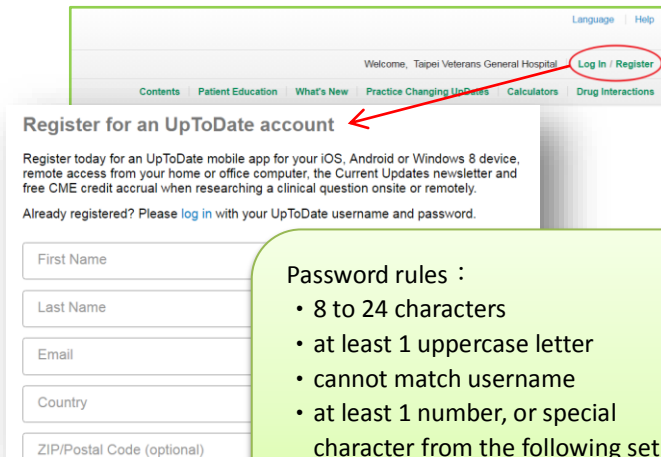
Language | Help

Welcome, Taipei Veterans General Hospital Log In / Register

Contents | Patient Education | What's New | Practice Changing UpDates | Calculators | Drug Interactions

Register for an UpToDate account

Register today for an UpToDate mobile app for your iOS, Android or Windows 8 device, remote access from your home or office computer, the Current Updates newsletter and free CME credit accrual when researching a clinical question onsite or remotely.

Already registered? Please log in with your UpToDate username and password.

First Name

Last Name

Email

Country

ZIP/Postal Code (optional)

Password rules：
・8 to 24 characters
・at least 1 uppercase letter
・cannot match username
・at least 1 number, or special character from the following set